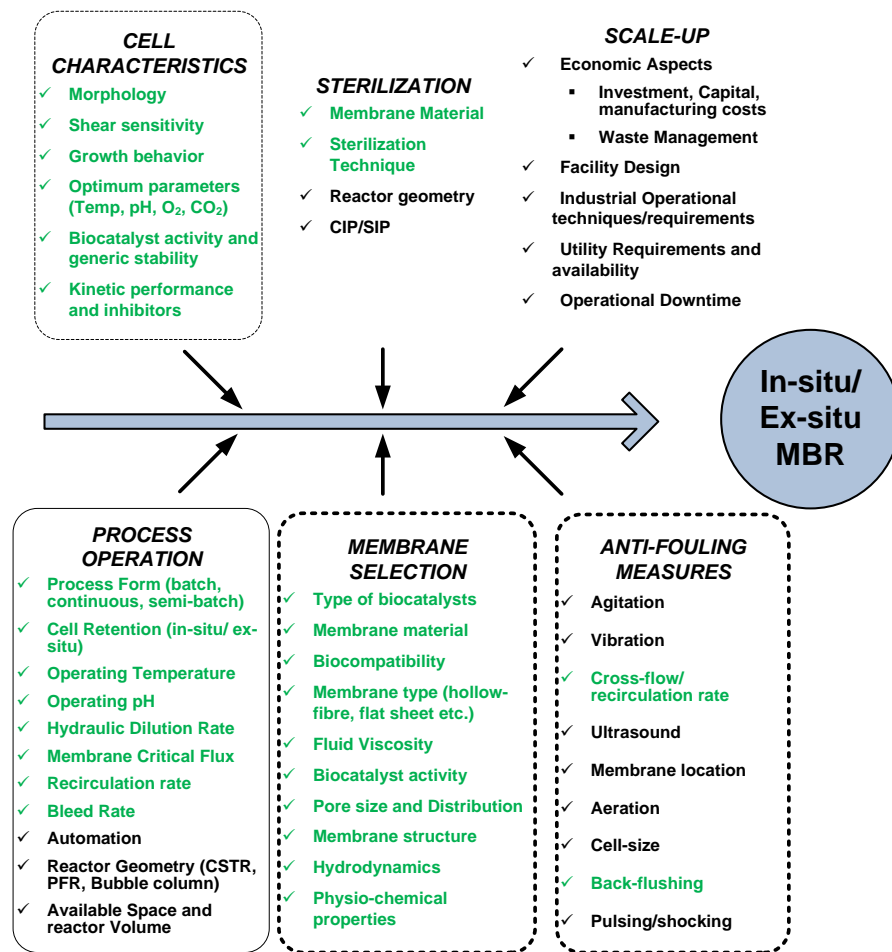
CELL CHARACTERISTICS

✓ Morphology
✓ Shear sensitivity
✓ Growth behavior
✓ Optimum parameters (Temp, pH, $O_2$, $CO_2$)
✓ Biocatalyst activity and generic stability
✓ Kinetic performance and inhibitors

STERILIZATION

✓ Membrane Material
✓ Sterilization Technique
✓ Reactor geometry
✓ CIP/SIP

SCALE-UP

✓ Economic Aspects
▪ Investment, Capital, manufacturing costs
▪ Waste Management
✓ Facility Design
✓ Industrial Operational techniques/requirements
✓ Utility Requirements and availability
✓ Operational Downtime

In-situ/ Ex-situ MBR

PROCESS OPERATION

✓ Process Form (batch, continuous, semi-batch)
✓ Cell Retention (in-situ/ ex-situ)
✓ Operating Temperature
✓ Operating pH
✓ Hydraulic Dilution Rate
✓ Membrane Critical Flux
✓ Recirculation rate
✓ Bleed Rate
✓ Automation
✓ Reactor Geometry (CSTR, PFR, Bubble column)
✓ Available Space and reactor Volume

MEMBRANE SELECTION

✓ Type of biocatalysts
✓ Membrane material
✓ Biocompatibility
✓ Membrane type (hollow-fibre, flat sheet etc.)
✓ Fluid Viscosity
✓ Biocatalyst activity
✓ Pore size and Distribution
✓ Membrane structure
✓ Hydrodynamics
✓ Physio-chemical properties

ANTI-FOULING MEASURES

✓ Agitation
✓ Vibration
✓ Cross-flow/ recirculation rate
✓ Ultrasound
✓ Membrane location
✓ Aeration
✓ Cell-size
✓ Back-flushing
✓ Pulsing/shocking